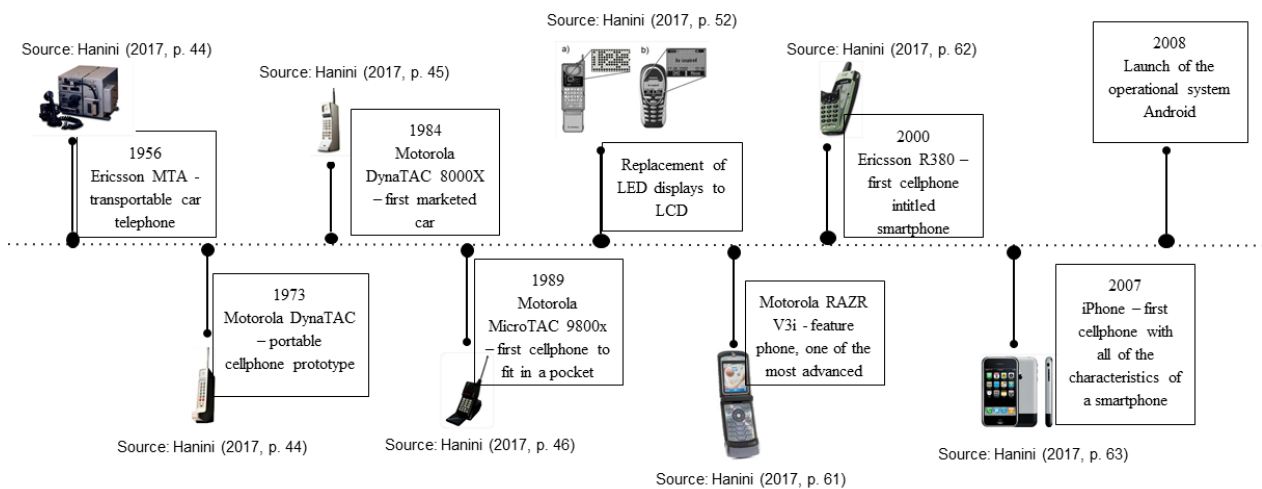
Source: Hanini (2017, p. 44)

1956
Ericsson MTA - transportable car telephone

Source: Hanini (2017, p. 45)

1984
Motorola DynaTAC 8000X – first marketed car

Source: Hanini (2017, p. 52)

a) b)

Replacement of LED displays to LCD

Source: Hanini (2017, p. 62)

2000
Ericsson R380 – first cellphone intitled smartphone

2008
Launch of the operational system Android

1973
Motorola DynaTAC – portable cellphone prototype

Source: Hanini (2017, p. 44)

1989
Motorola MicroTAC 9800x – first cellphone to fit in a pocket

Source: Hanini (2017, p. 46)

Motorola RAZR V3i - feature phone, one of the most advanced

Source: Hanini (2017, p. 61)

2007
iPhone – first cellphone with all of the characteristics of a smartphone

Source: Hanini (2017, p. 63)